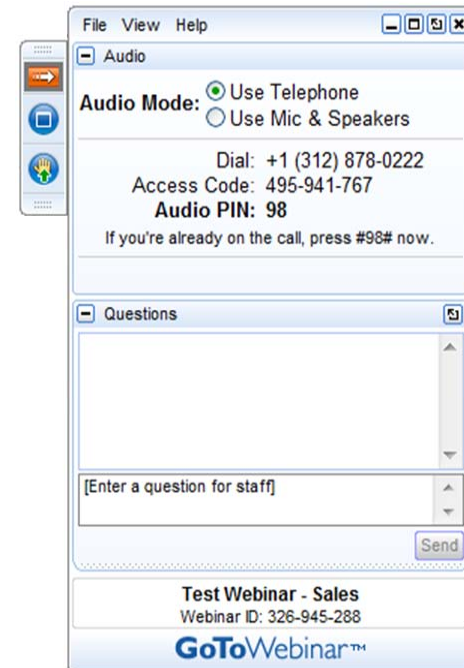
File View Help

Audio

Audio Mode: Use Telephone
Use Mic & Speakers

Dial: +1 (312) 878-0222
Access Code: 495-941-767
Audio PIN: 98
If you're already on the call, press #98# now.

Questions

[Enter a question for staff]

Send

Test Webinar - Sales
Webinar ID: 326-945-288

GoToWebinar™